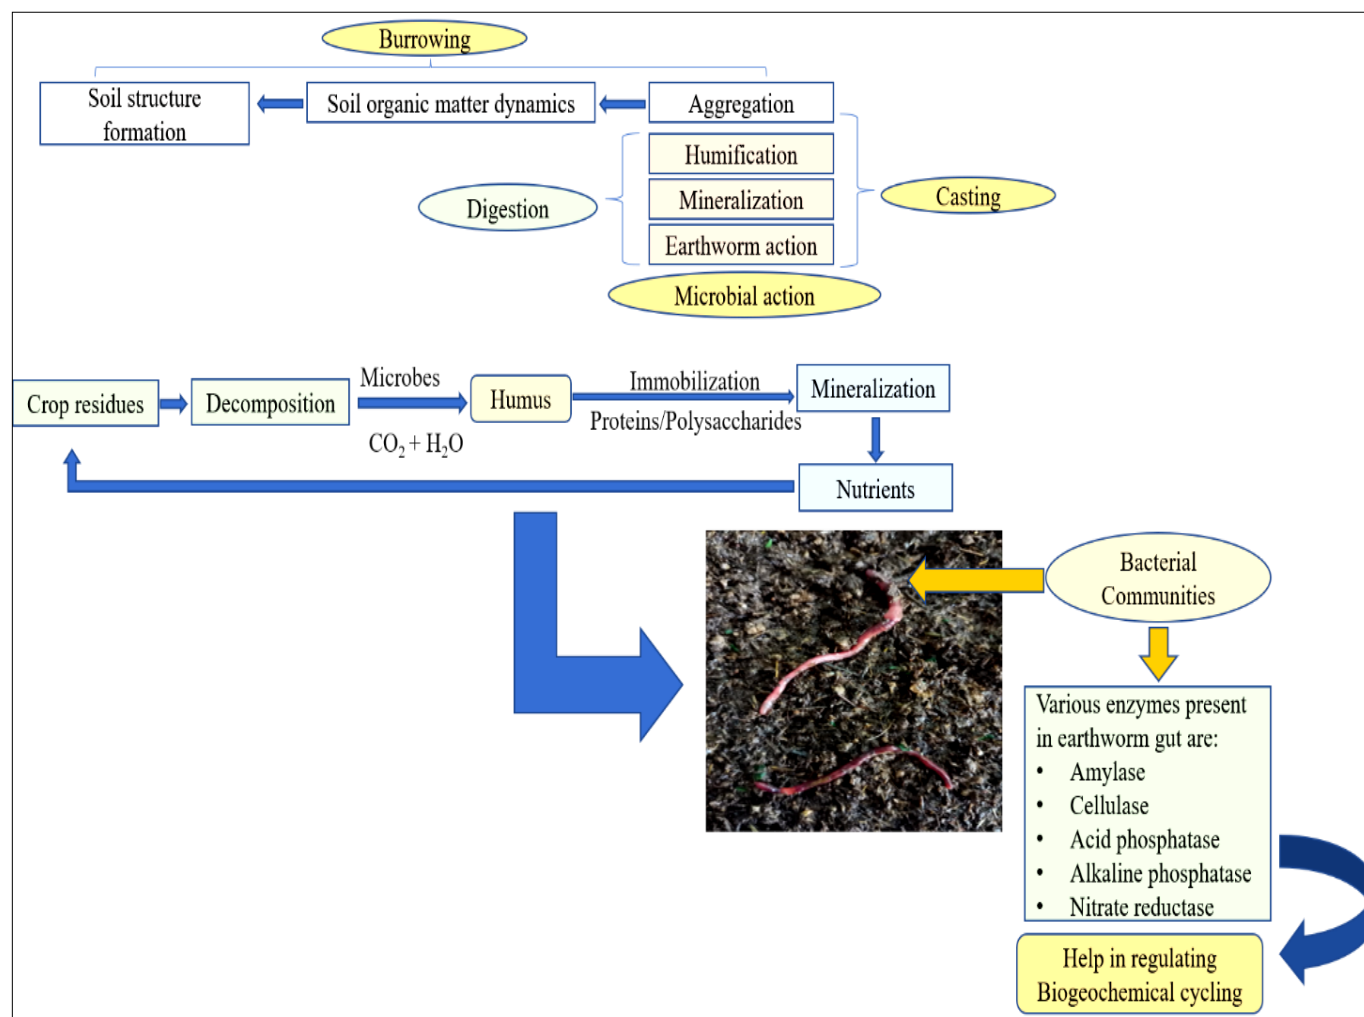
Burrowing

Soil structure formation

Soil organic matter dynamics

Aggregation

Humification

Mineralization

Earthworm action

Digestion

Casting

Microbial action

Crop residues

Decomposition

Microbes

$CO_2 + H_2O$

Humus

Immobilization

Proteins/Polysaccharides

Mineralization

Nutrients

Bacterial Communities

Various enzymes present in earthworm gut are:
• Amylase
• Cellulase
• Acid phosphatase
• Alkaline phosphatase
• Nitrate reductase

Help in regulating Biogeochemical cycling